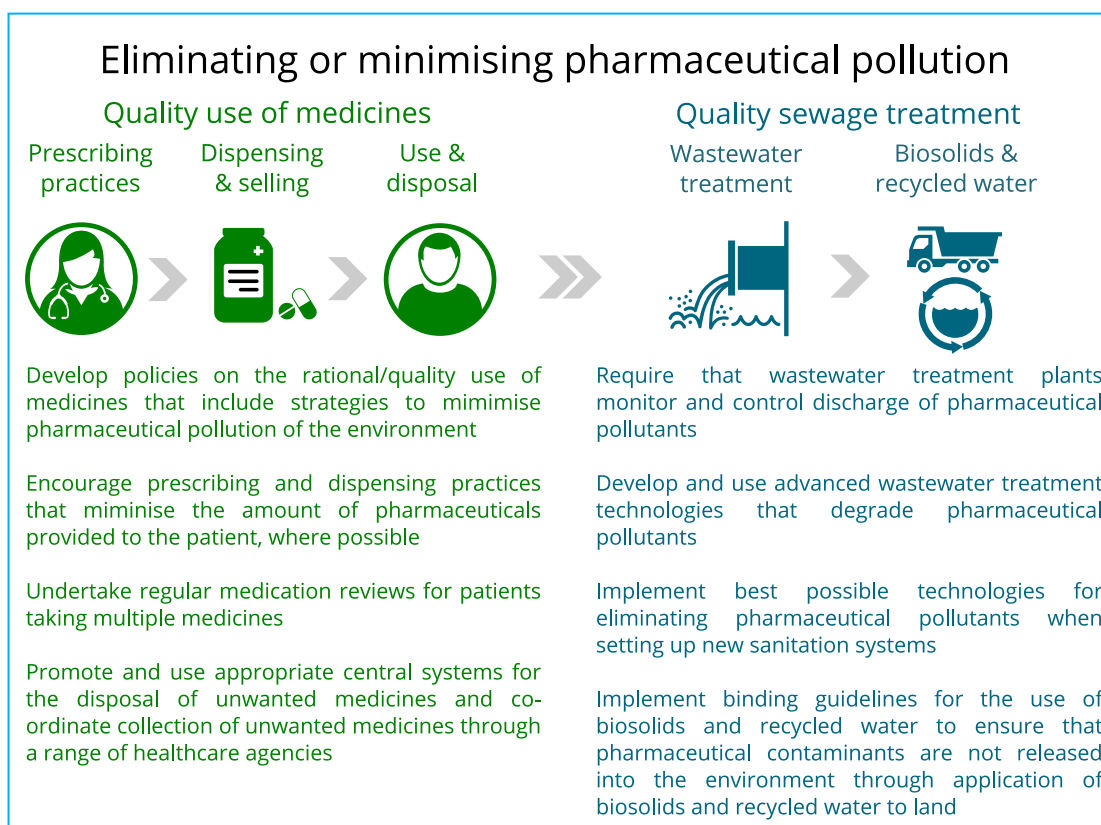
Eliminating or minimising pharmaceutical pollution

Quality use of medicines

Prescribing practices

Dispensing & selling

Use & disposal

Develop policies on the rational/quality use of medicines that include strategies to mimimise pharmaceutical pollution of the environment

Encourage prescribing and dispensing practices that miminise the amount of pharmaceuticals provided to the patient, where possible

Undertake regular medication reviews for patients taking multiple medicines

Promote and use appropriate central systems for the disposal of unwanted medicines and coordinate collection of unwanted medicines through a range of healthcare agencies

Quality sewage treatment

Wastewater treatment

Biosolids & recycled water

Require that wastewater treatment plants monitor and control discharge of pharmaceutical pollutants

Develop and use advanced wastewater treatment technologies that degrade pharmaceutical pollutants

Implement best possible technologies for eliminating pharmaceutical pollutants when setting up new sanitation systems

Implement binding guidelines for the use of biosolids and recycled water to ensure that pharmaceutical contaminants are not released into the environment through application of biosolids and recycled water to land